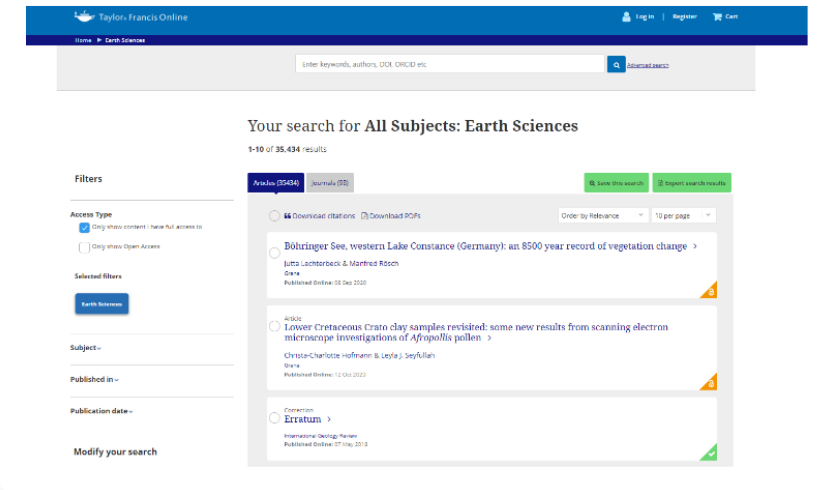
Taylor & Francis Online

Log in | Register | Cart

Home ▶ Earth Sciences

Enter keywords, authors, DOI, ORCID etc

Advanced search

Your search for **All Subjects: Earth Sciences**

1-10 of 35,434 results

Filters

Access Type

Only show content I have full access to

Only show Open Access

Selected filters

Earth Sciences

Subject

Published in

Publication date

Modify your search

Articles (35434) Journals (98)

Save this search

Export search results

Download citations Download PDFs

Order by Relevance

10 per page

Böhringer See, western Lake Constance (Germany): an 8500 year record of vegetation change ›

Jutta Lechterbeck & Manfred Rösch

Grana

Published Online: 08 Sep 2020

Article

Lower Cretaceous Crato clay samples revisited: some new results from scanning electron microscope investigations of *Afropollis* pollen ›

Christa-Charlotte Hofmann & Leyla J. Seyfullah

Grana

Published Online: 12 Oct 2022

Correction

Erratum ›

International Geology Review

Published Online: 07 May 2018